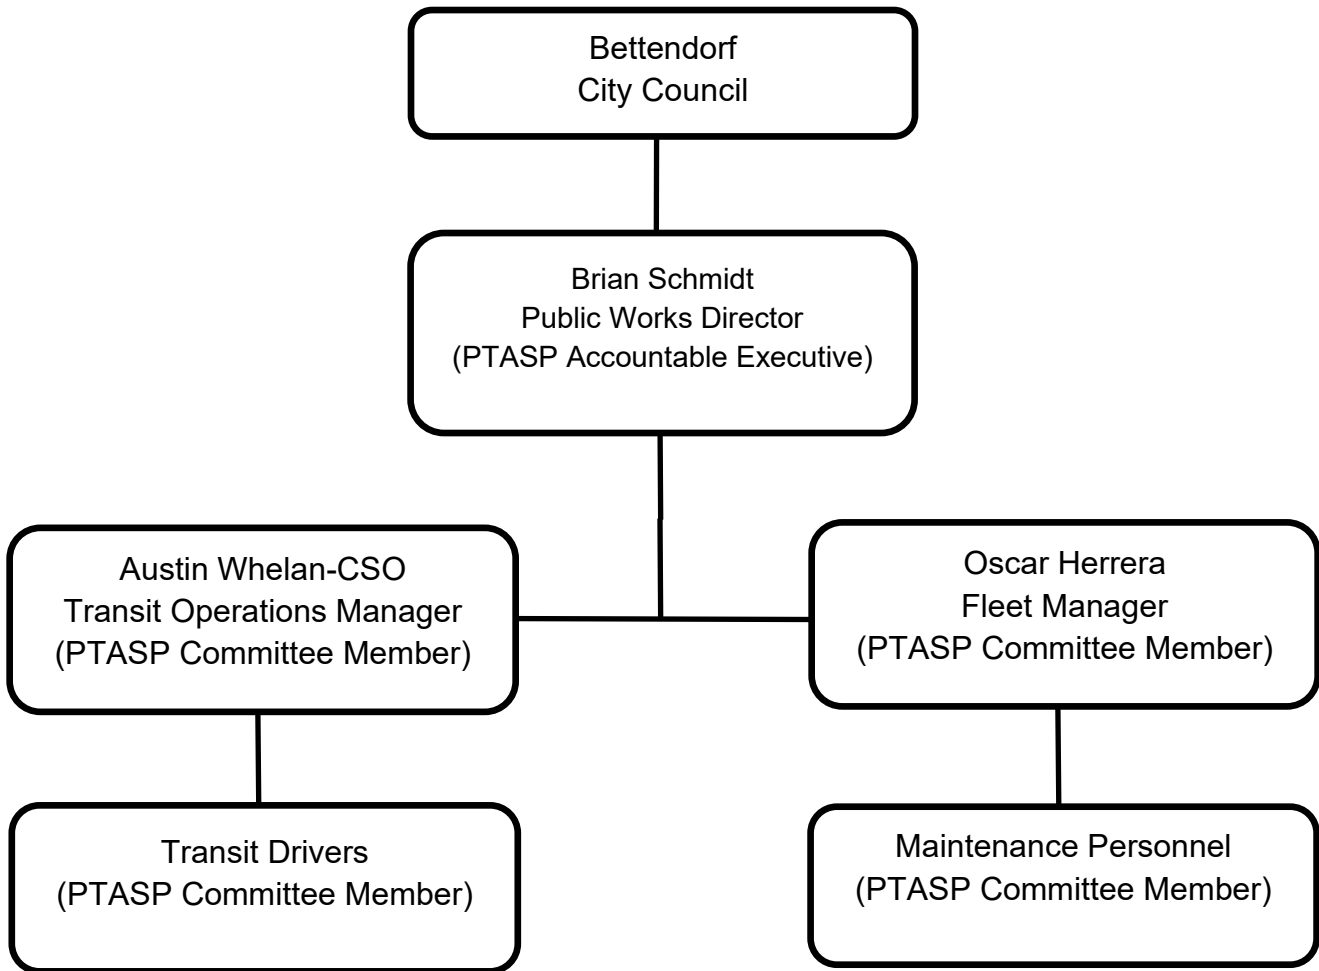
Bettendorf
City Council

Brian Schmidt
Public Works Director
(PTASP Accountable Executive)

Austin Whelan-CSO
Transit Operations Manager
(PTASP Committee Member)

Oscar Herrera
Fleet Manager
(PTASP Committee Member)

Transit Drivers
(PTASP Committee Member)

Maintenance Personnel
(PTASP Committee Member)